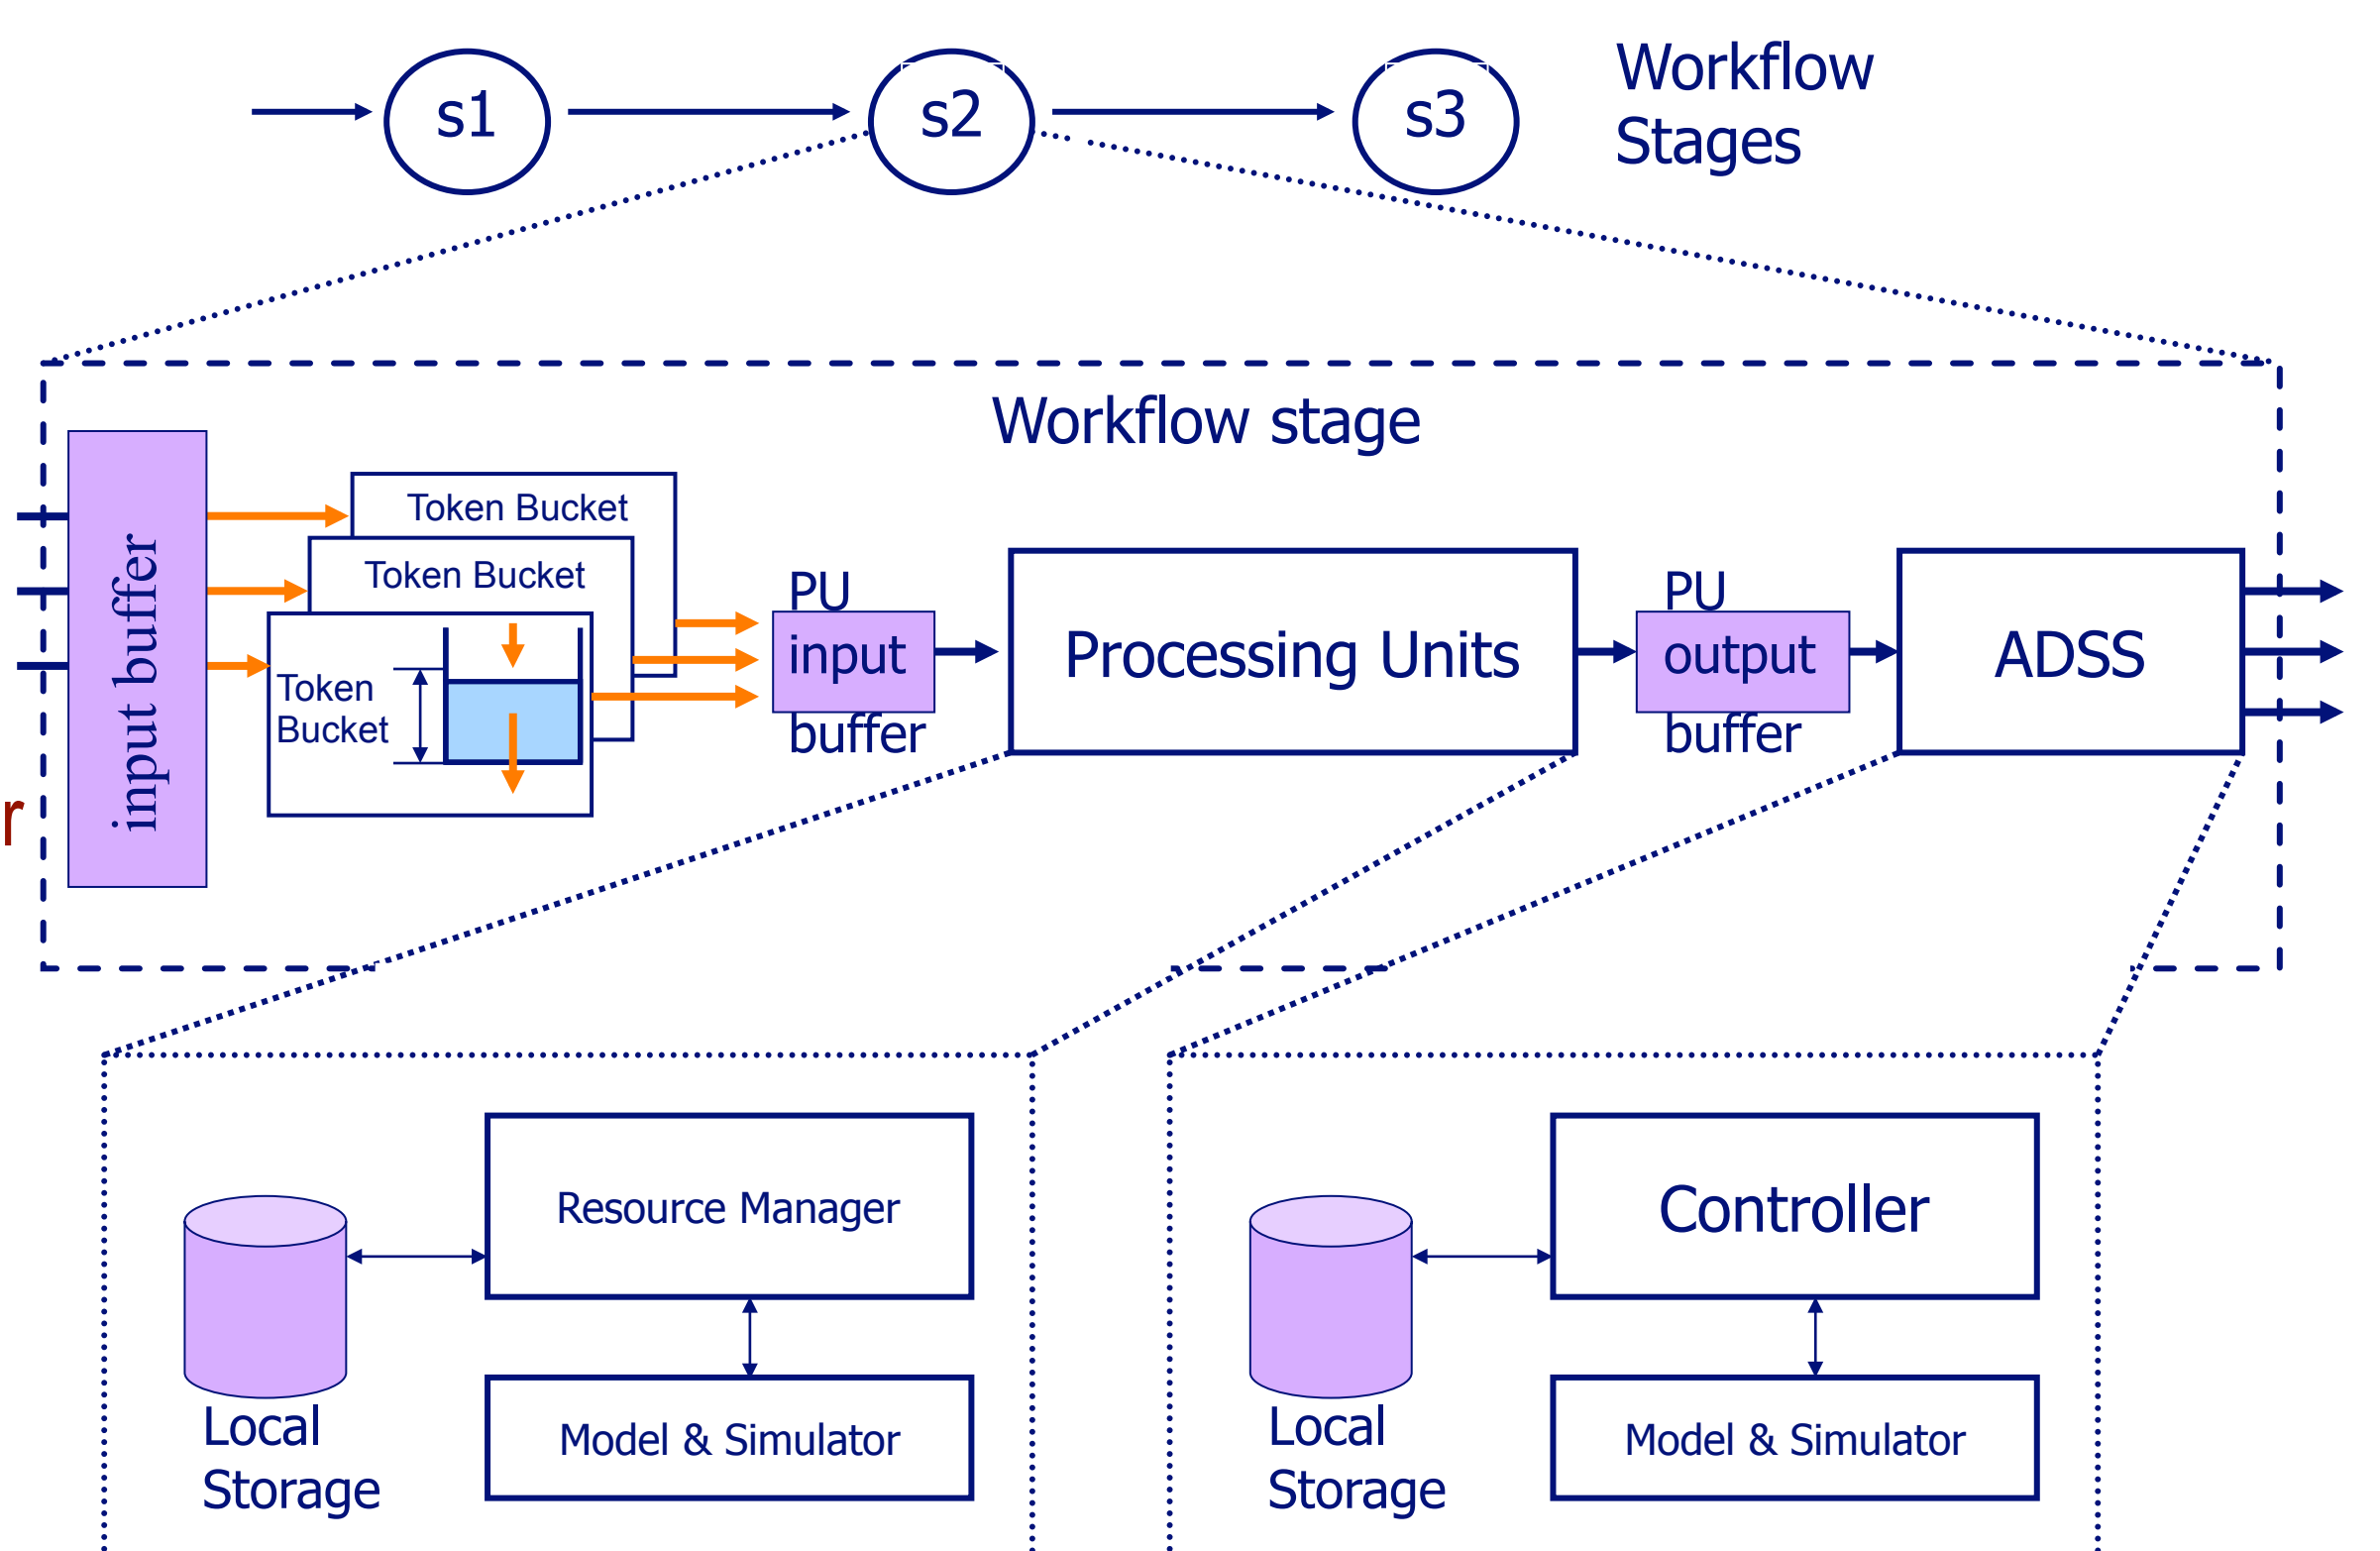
s1

s2

s3

Workflow Stages

Workflow stage

input buffer

Token Bucket

Token Bucket

Token Bucket

PU input buffer

Processing Units

PU output buffer

ADSS

r

Resource Manager

Local Storage

Model & Simulator

Controller

Local Storage

Model & Simulator